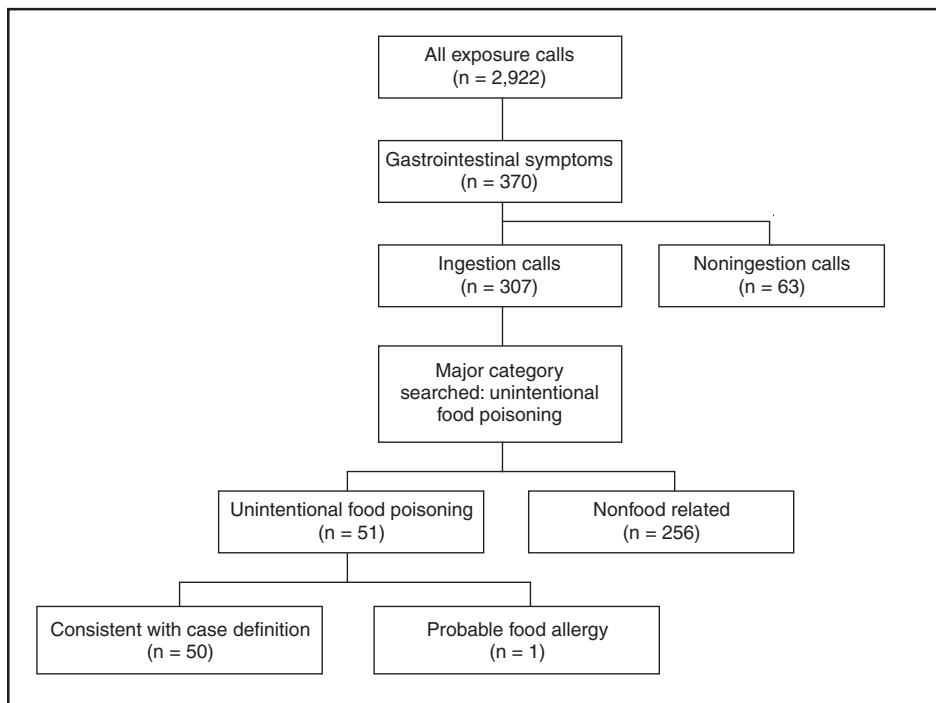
All exposure calls
(n = 2,922)

Gastrointestinal symptoms
(n = 370)

Ingestion calls
(n = 307)

Noningestion calls
(n = 63)

Major category searched: unintentional food poisoning

Unintentional food poisoning
(n = 51)

Nonfood related
(n = 256)

Consistent with case definition
(n = 50)

Probable food allergy
(n = 1)